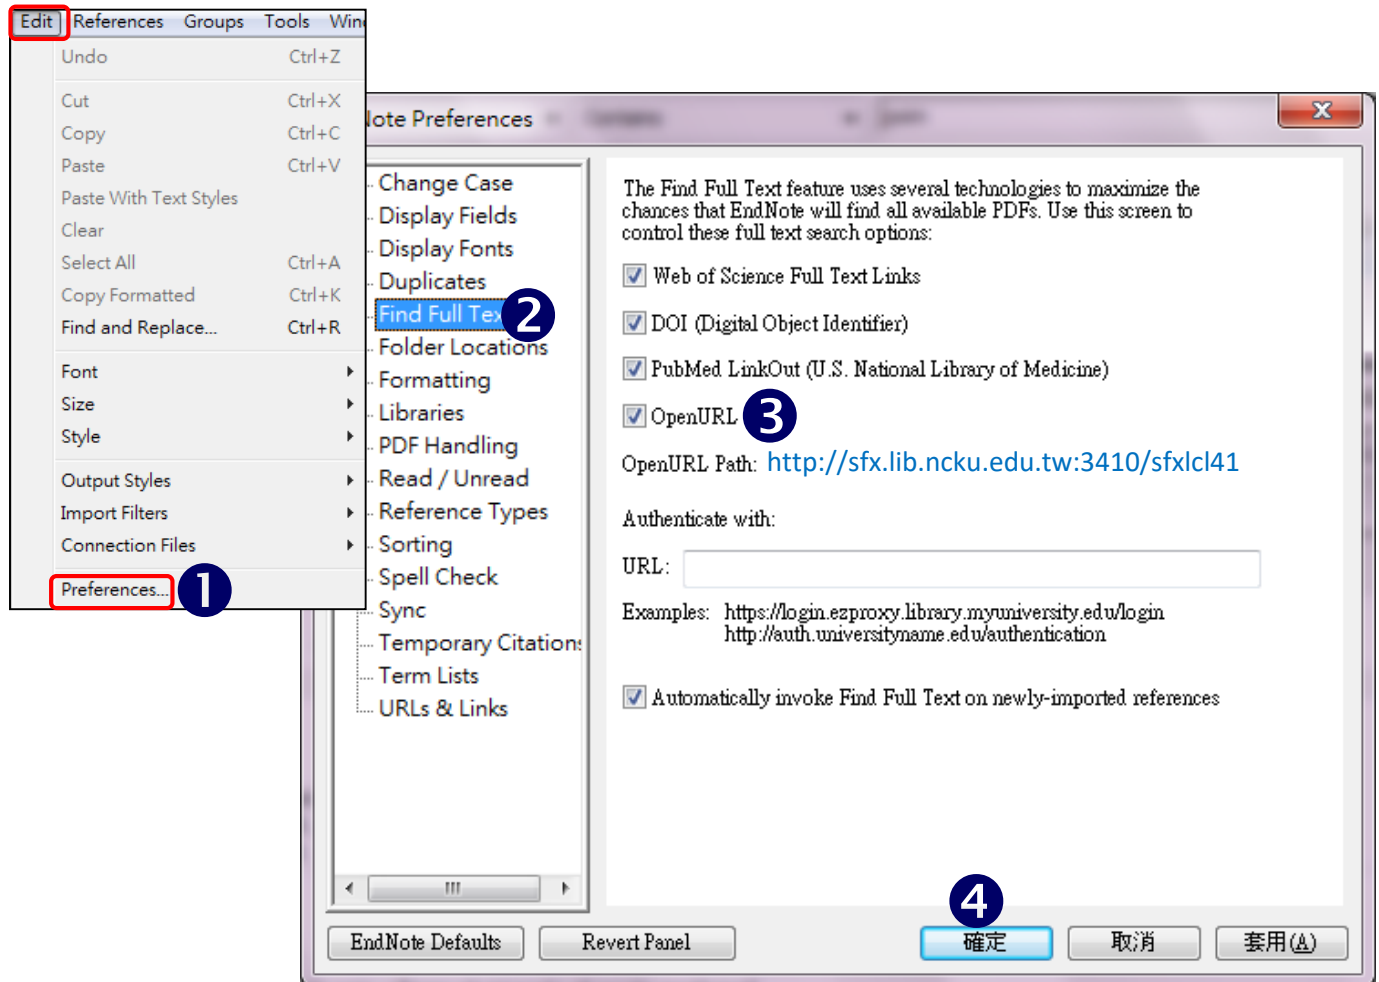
Edit References Groups Tools Win

Undo Ctrl+Z
Cut Ctrl+X
Copy Ctrl+C
Paste Ctrl+V
Paste With Text Styles
Clear
Select All Ctrl+A
Copy Formatted Ctrl+K
Find and Replace... Ctrl+R
Font
Size
Style
Output Styles
Import Filters
Connection Files
Preferences... 1

lote Preferences

Change Case
Display Fields
Display Fonts
Duplicates
Find Full Tex 2
Folder Locations
Formatting
Libraries
PDF Handling
Read / Unread
Reference Types
Sorting
Spell Check
Sync
Temporary Citation
Term Lists
URLs & Links

The Find Full Text feature uses several technologies to maximize the chances that EndNote will find all available PDFs. Use this screen to control these full text search options:

Web of Science Full Text Links

DOI (Digital Object Identifier)

PubMed LinkOut (U.S. National Library of Medicine)

OpenURL 3

OpenURL Path: http://sfx.lib.ncku.edu.tw:3410/sfxlcl41

Authenticate with:

URL:

Examples: https://login.ezproxy.library.myuniversity.edu/login
http://auth.universityname.edu/authentication

Automatically invoke Find Full Text on newly-imported references

4

EndNote Defaults Revert Panel 確定 取消 套用(A)